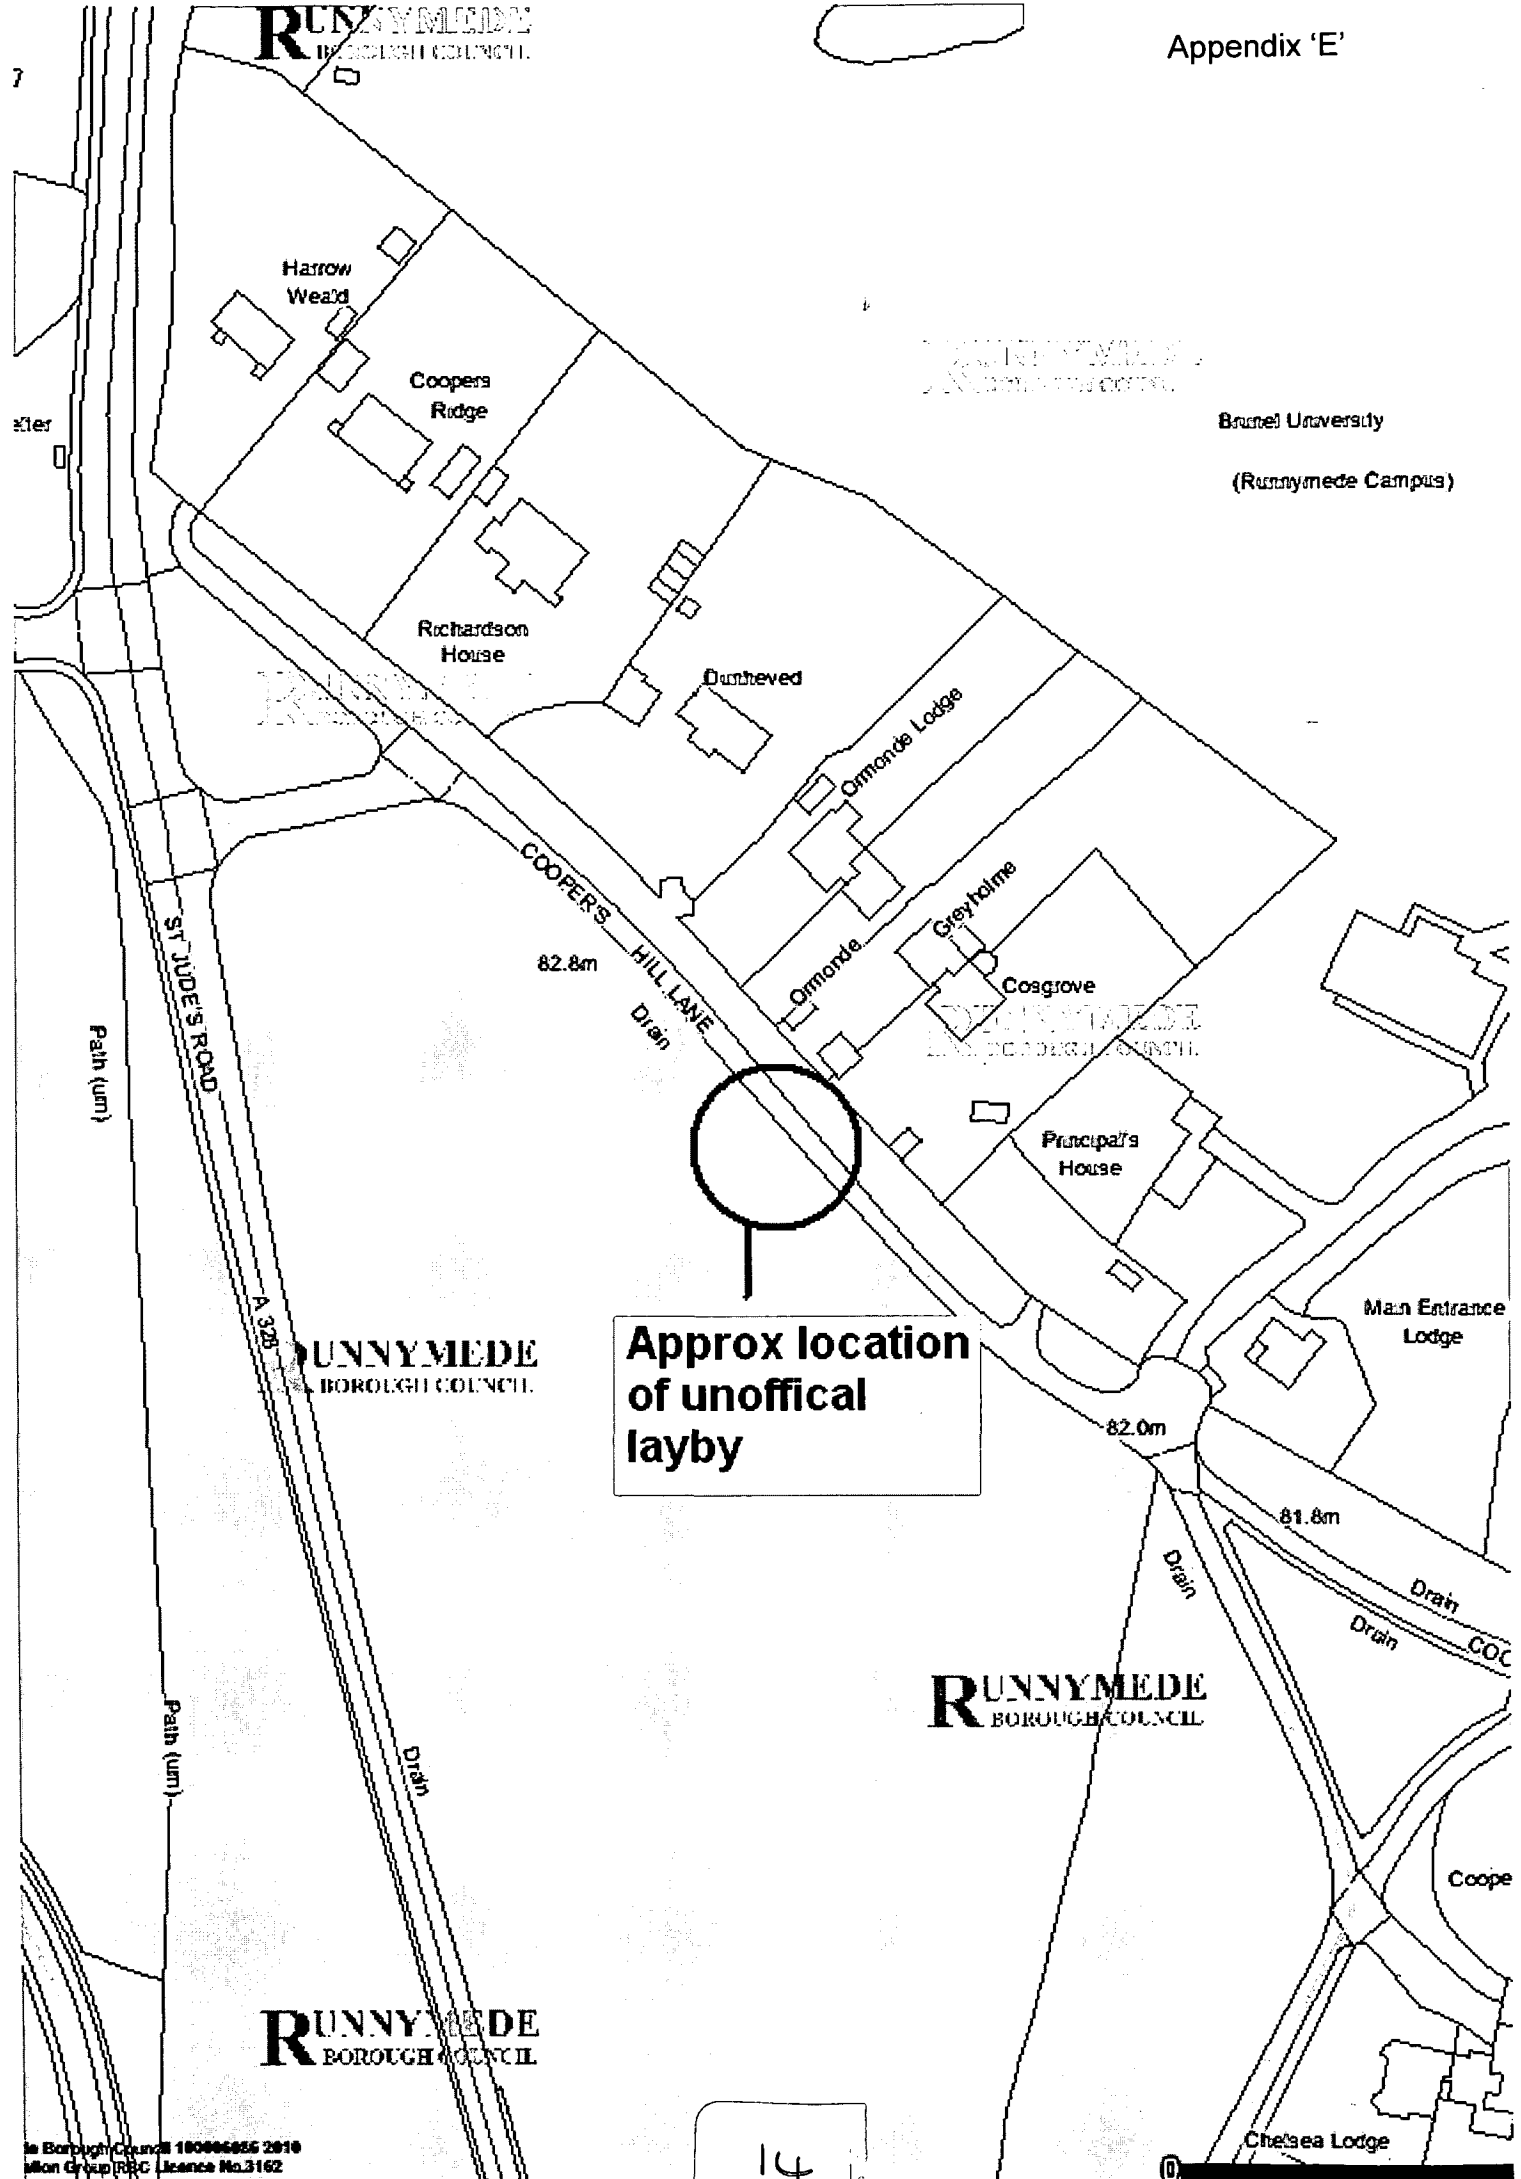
RUNNYMEDE
BOROUGH COUNCIL

Appendix 'E'

Harrow Weald

Coopers Ridge

Brunel University

(Runnymede Campus)

Richardson House

Dunheved

Ormonde Lodge

Greyholme

Ormonde

Cosgrove

COOPERS HILL LANE

82.8m

Drain

ST JUDE'S ROAD

Path (um)

Principal's House

Approx location of unoffical layby

Main Entrance Lodge

A 328

RUNNYMEDE
BOROUGH COUNCIL

82.0m

81.8m

Drain

Drain

Drain

COO

RUNNYMEDE
BOROUGH COUNCIL

Path (um)

Drain

Coope

RUNNYMEDE
BOROUGH COUNCIL

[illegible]e Borough Council 100006086 2010
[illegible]llon Group RBC Licence No.3162

14

Chelsea Lodge